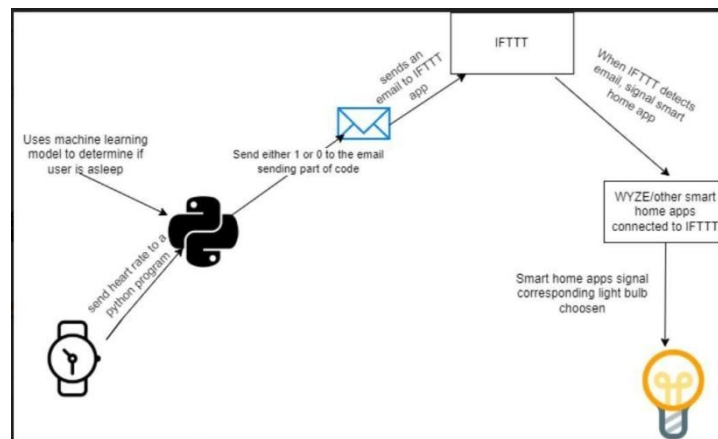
IFTTT

sends an email to IFTTT app

When IFTTT detects email, signal smart home app

Uses machine learning model to determine if user is asleep

Send either 1 or 0 to the email sending part of code

WYZE/other smart home apps connected to IFTTT

send heart rate to a python program

Smart home apps signal corresponding light bulb choosen